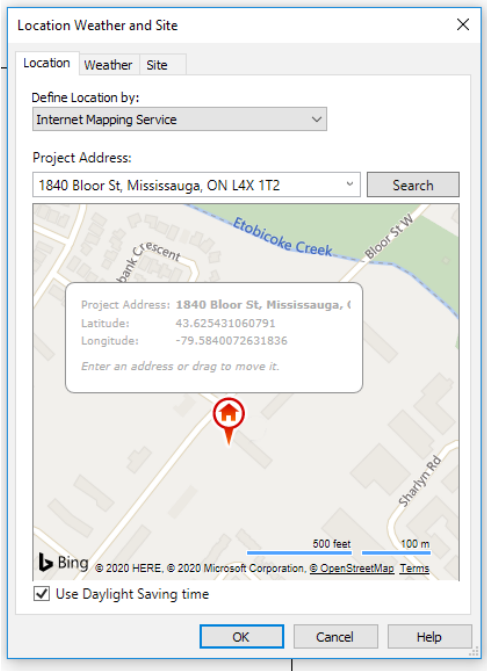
Location Weather and Site

Location | Weather | Site

Define Location by:
Internet Mapping Service

Project Address:
1840 Bloor St, Mississauga, ON L4X 1T2
Search

Etobicoke Creek
Bloor St W
bank Crescent

Project Address: 1840 Bloor St, Mississauga, (
Latitude: 43.625431060791
Longitude: -79.5840072631836
Enter an address or drag to move it.

Sharlyn Rd

Bing
© 2020 HERE, © 2020 Microsoft Corporation, © OpenStreetMap Terms
500 feet
100 m

Use Daylight Saving time

OK | Cancel | Help